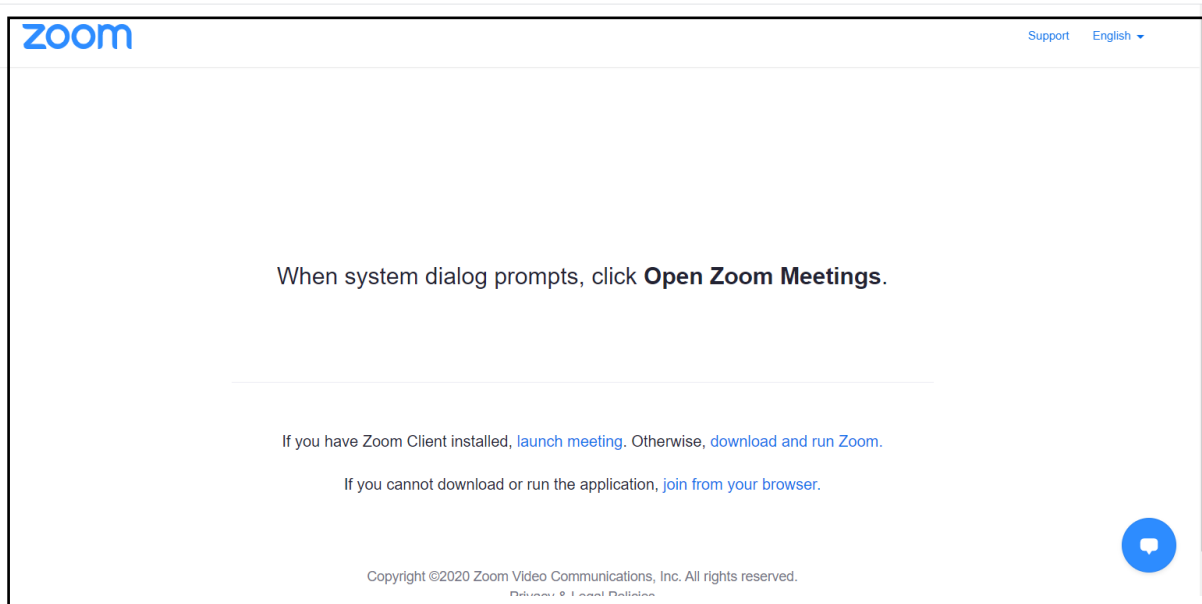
zoom

Support English

When system dialog prompts, click **Open Zoom Meetings**.

If you have Zoom Client installed, launch meeting. Otherwise, download and run Zoom.

If you cannot download or run the application, join from your browser.

Copyright ©2020 Zoom Video Communications, Inc. All rights reserved.

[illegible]